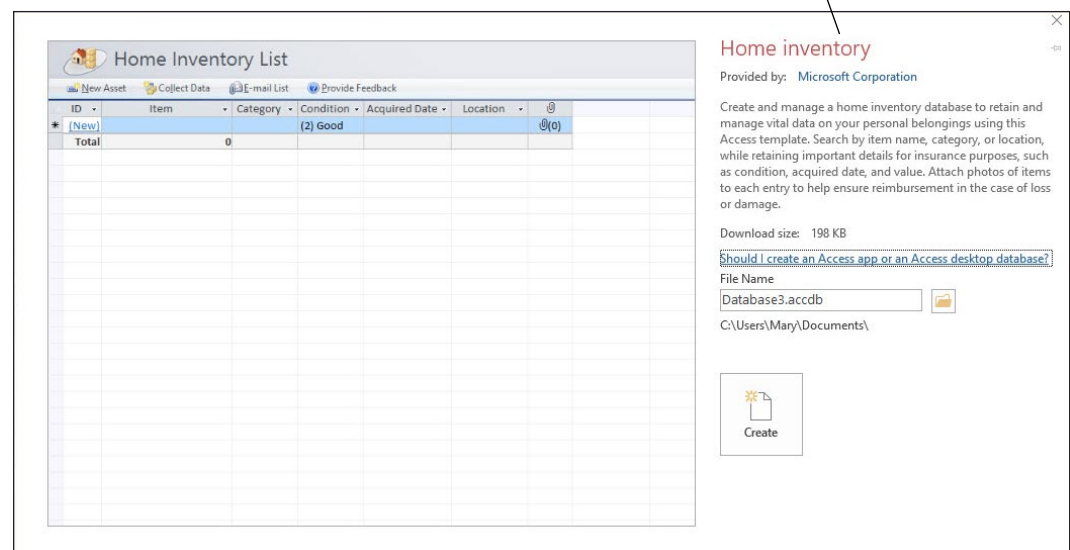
Home Inventory List

New Asset Collect Data E-mail List Provide Feedback

| ID | Item | Category | Condition | Acquired Date | Location | |
|---|---|---|---|---|---|---|
| (New) | | | (2) Good | | | (0) |
| Total | 0 | | | | | |

Home inventory

Provided by: Microsoft Corporation

Create and manage a home inventory database to retain and manage vital data on your personal belongings using this Access template. Search by item name, category, or location, while retaining important details for insurance purposes, such as condition, acquired date, and value. Attach photos of items to each entry to help ensure reimbursement in the case of loss or damage.

Download size: 198 KB

Should I create an Access app or an Access desktop database?

File Name

Database3.accdb

C:\Users\Mary\Documents\

Create